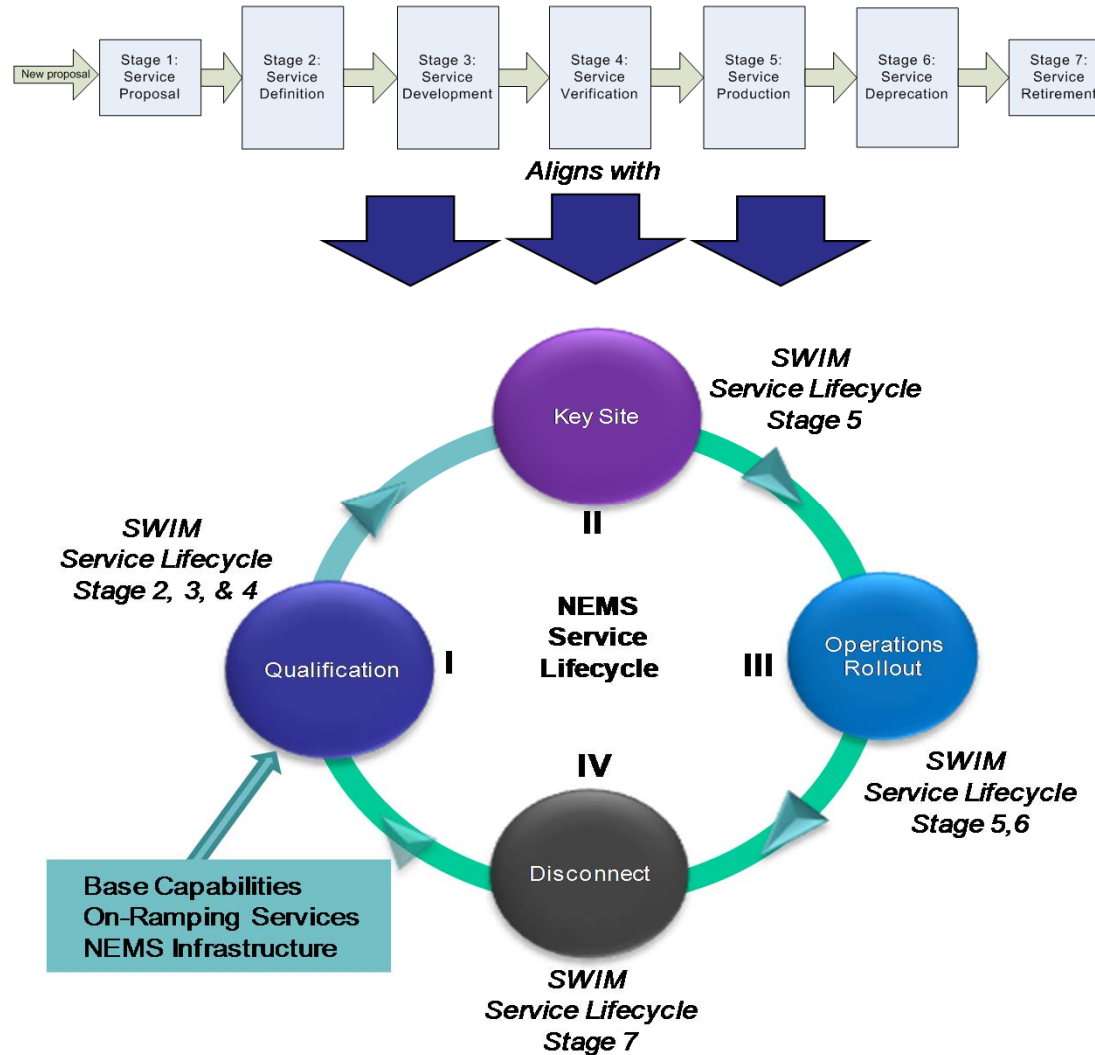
New proposal

Stage 1: Service Proposal

Stage 2: Service Definition

Stage 3: Service Development

Stage 4: Service Verification

Stage 5: Service Production

Stage 6: Service Deprecation

Stage 7: Service Retirement

Aligns with

Key Site

SWIM Service Lifecycle Stage 5

II

SWIM Service Lifecycle Stage 2, 3, & 4

NEMS Service Lifecycle

Qualification

I

III

Operations Rollout

IV

SWIM Service Lifecycle Stage 5,6

Disconnect

Base Capabilities
On-Ramping Services
NEMS Infrastructure

SWIM Service Lifecycle Stage 7